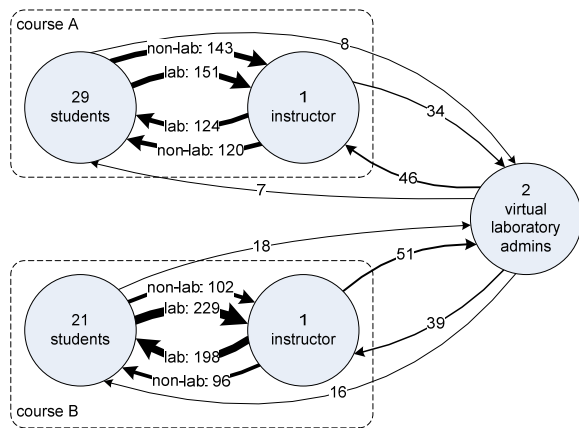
course A

29 students

1 instructor

non-lab: 143

lab: 151

lab: 124

non-lab: 120

8

34

46

7

2 virtual laboratory admins

18

51

39

16

21 students

1 instructor

non-lab: 102

lab: 229

lab: 198

non-lab: 96

course B